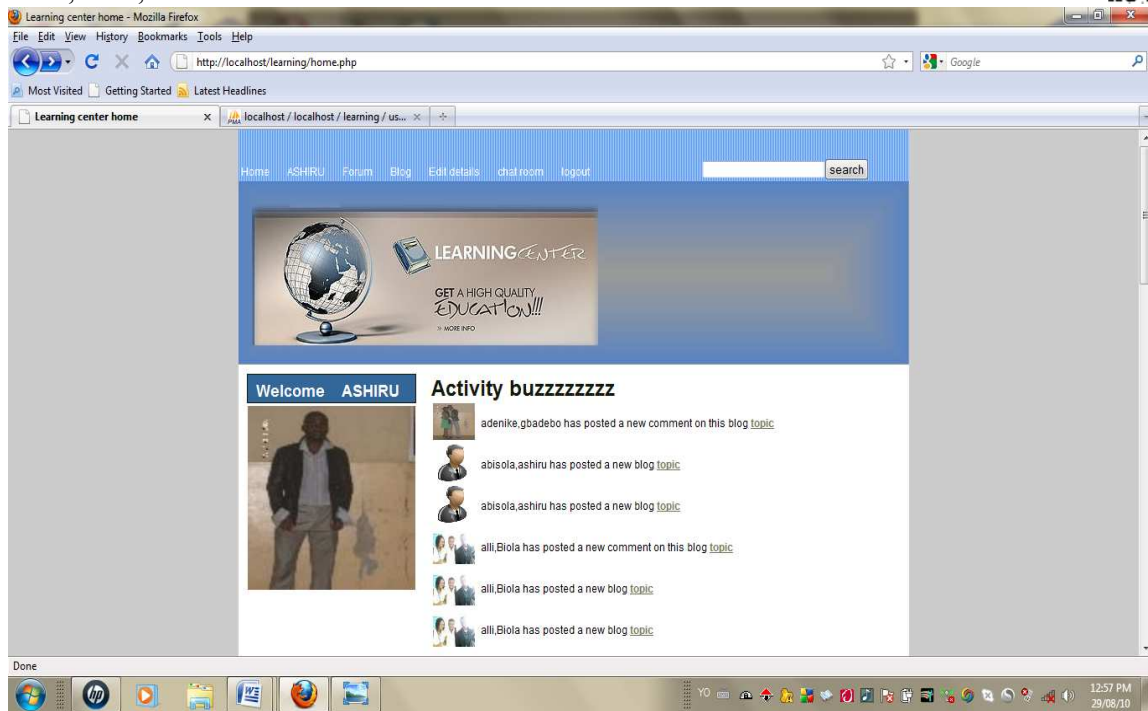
Learning center home - Mozilla Firefox

File Edit View History Bookmarks Tools Help

http://localhost/learning/home.php

Google

Most Visited Getting Started Latest Headlines

Learning center home ×

localhost / localhost / learning / us... ×

Home ASHIRU Forum Blog Edit details chat room logout

search

LEARNING CENTER

GET A HIGH QUALITY EDUCATION!!!

» MORE INFO

Welcome ASHIRU

Activity buzzzzzzzz

adenike,gbadebo has posted a new comment on this blog topic

abisola,ashiru has posted a new blog topic

abisola,ashiru has posted a new blog topic

alli,Biola has posted a new comment on this blog topic

alli,Biola has posted a new blog topic

alli,Biola has posted a new blog topic

Done

12:57 PM
29/08/10